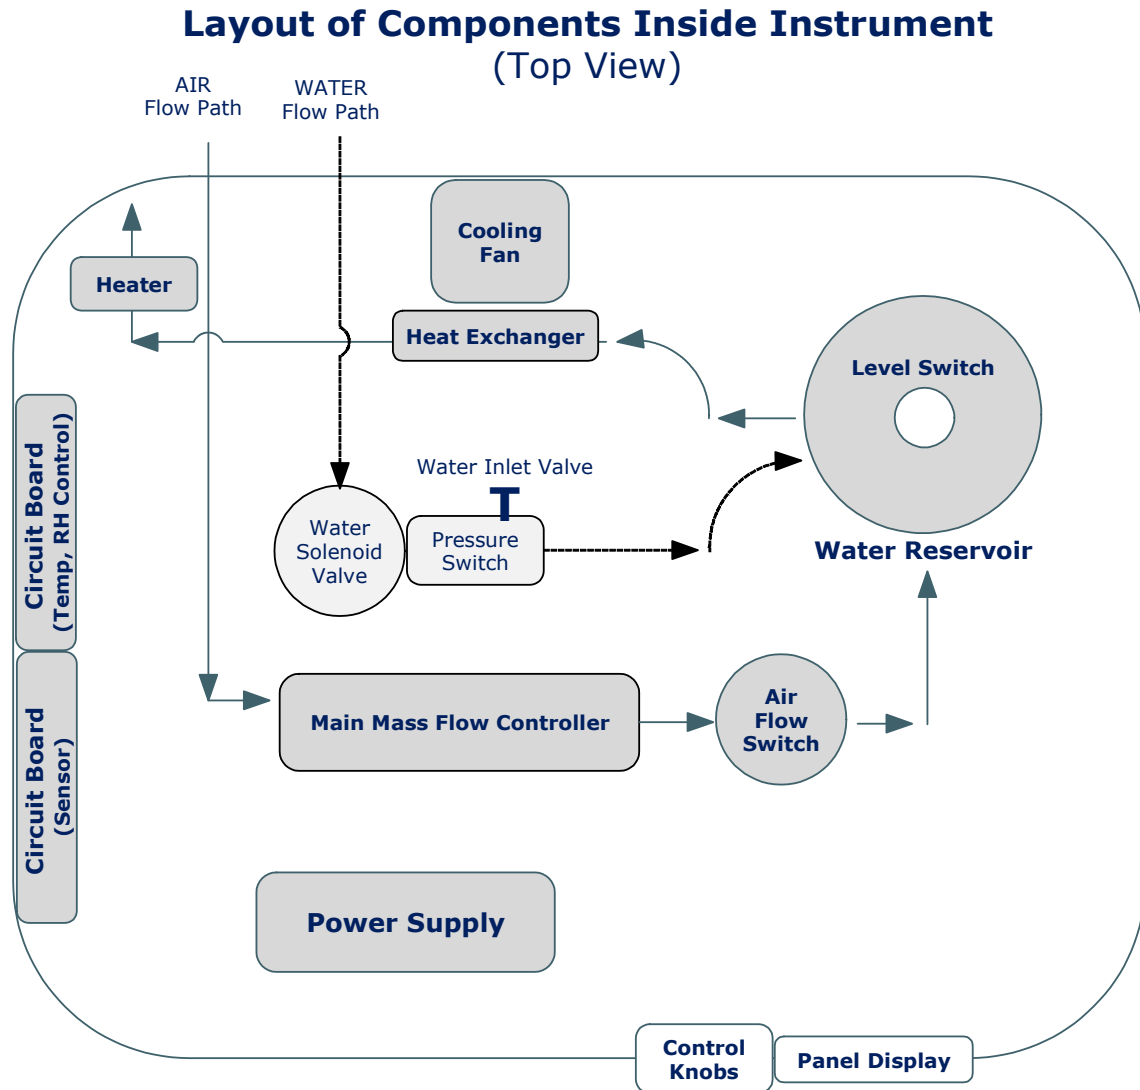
Layout of Components Inside Instrument
(Top View)

AIR
Flow Path

WATER
Flow Path

Cooling Fan

Heater

Heat Exchanger

Level Switch

Circuit Board (Temp, RH Control)

Water Inlet Valve

T

Water Solenoid Valve

Pressure Switch

Water Reservoir

Circuit Board (Sensor)

Main Mass Flow Controller

Air Flow Switch

Power Supply

Control Knobs

Panel Display